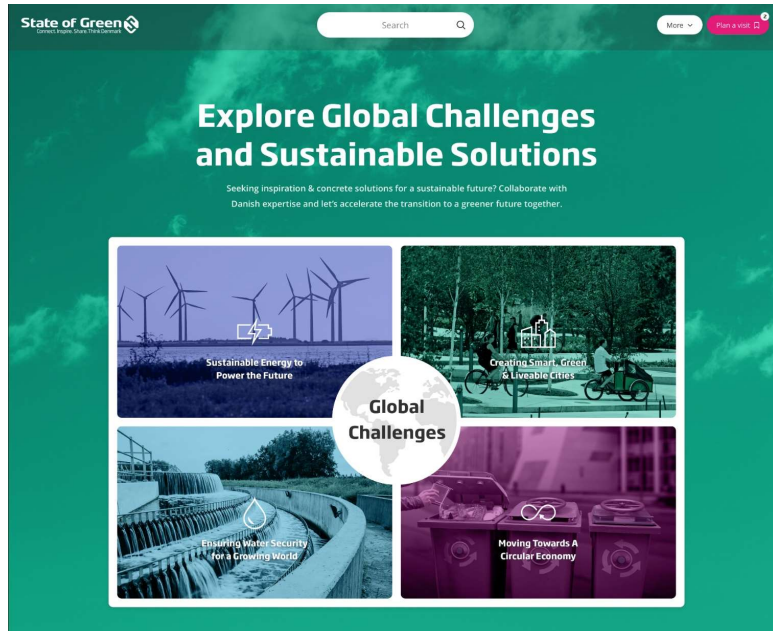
State of Green
Connect. Inspire. Share. Think Denmark

Search

More

Plan a visit

0

Explore Global Challenges and Sustainable Solutions

Seeking inspiration & concrete solutions for a sustainable future? Collaborate with Danish expertise and let's accelerate the transition to a greener future together.

Sustainable Energy to Power the Future

Creating Smart, Green & Liveable Cities

Global Challenges

Ensuring Water Security for a Growing World

Moving Towards A Circular Economy